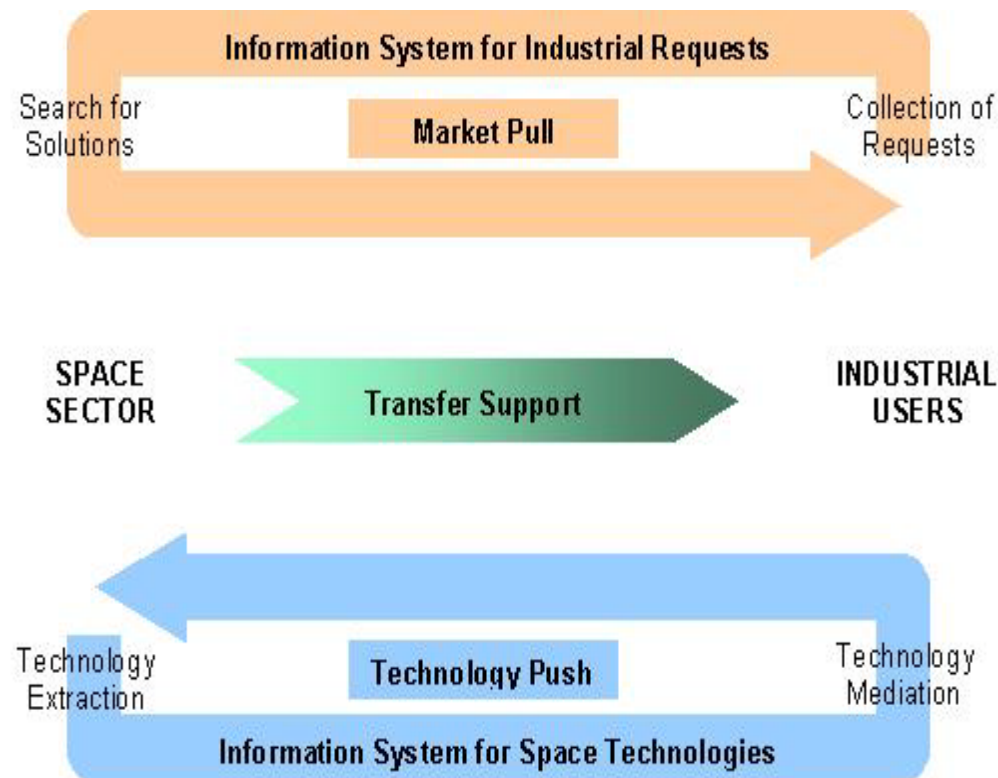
Information System for Industrial Requests

Search for Solutions

Market Pull

Collection of Requests

SPACE SECTOR

Transfer Support

INDUSTRIAL USERS

Technology Extraction

Technology Push

Technology Mediation

Information System for Space Technologies